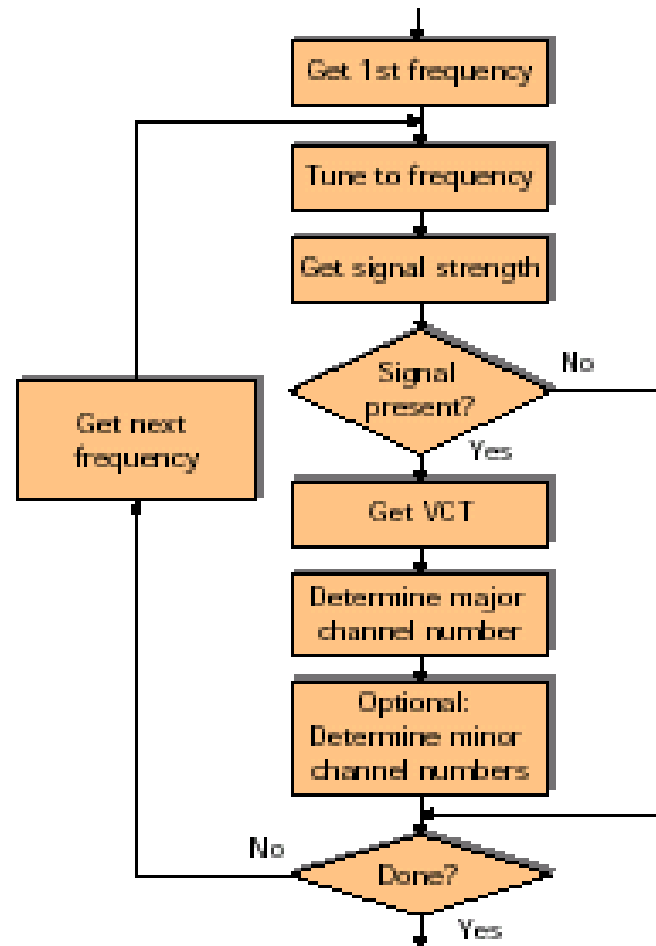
Get 1st frequency

Tune to frequency

Get signal strength

Signal present?

No

Yes

Get next frequency

Get VCT

Determine major channel number

Optional: Determine minor channel numbers

No

Done?

Yes